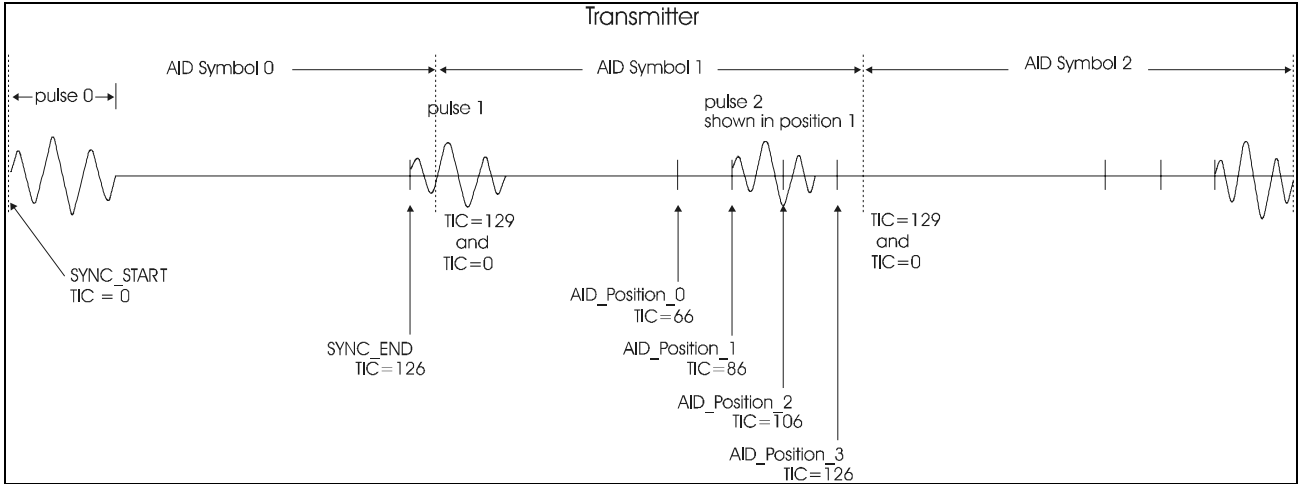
Transmitter

AID Symbol 0

AID Symbol 1

AID Symbol 2

pulse 0

pulse 1

pulse 2
shown in position 1

TIC=129
and
TIC=0

TIC=129
and
TIC=0

SYNC_START
TIC = 0

SYNC_END
TIC=126

AID_Position_0
TIC=66

AID_Position_1
TIC=86

AID_Position_2
TIC=106

AID_Position_3
TIC=126